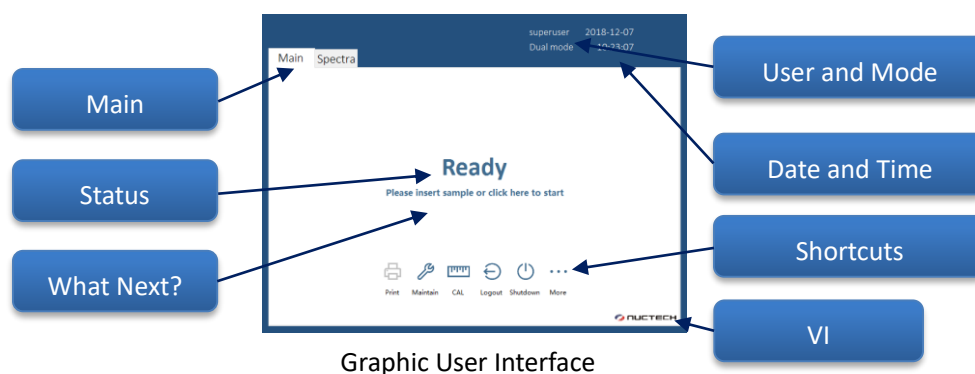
superuser 2018-12-07
Dual mode 10:23:07

Main Spectra

Main

User and Mode

Ready

Please insert sample or click here to start

Status

Date and Time

What Next?

Shortcuts

Print Maintain CAL Logout Shutdown More

NUCTECH

VI

Graphic User Interface